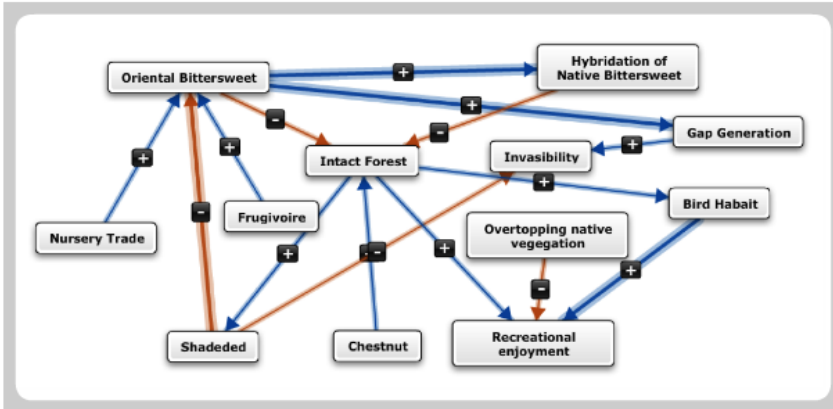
Oriental Bittersweet

+

Hybridation of Native Bittersweet

+

-

-

Gap Generation

+

Intact Forest

Invasibility

+

+

+

Bird Habait

-

Frugivoire

Nursery Trade

+

-

+

Overtopping native vegegation

+

-

Shadeded

Chestnut

Recreational enjoyment